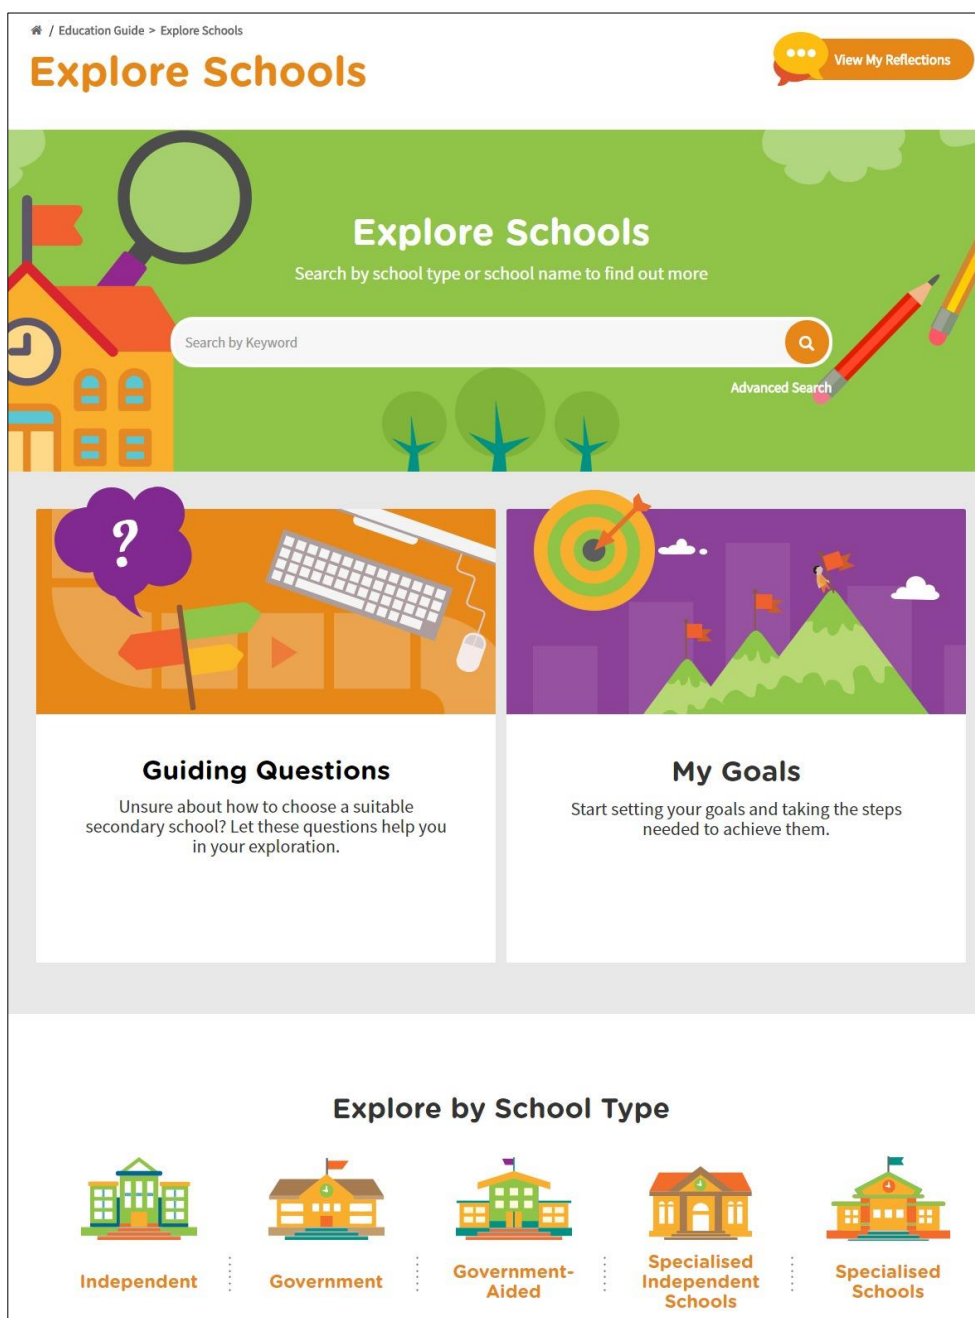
/ Education Guide > Explore Schools

Explore Schools

View My Reflections

Explore Schools

Search by school type or school name to find out more

Search by Keyword

Advanced Search

Guiding Questions

Unsure about how to choose a suitable secondary school? Let these questions help you in your exploration.

My Goals

Start setting your goals and taking the steps needed to achieve them.

Explore by School Type

Independent

Government

Government-Aided

Specialised Independent Schools

Specialised Schools